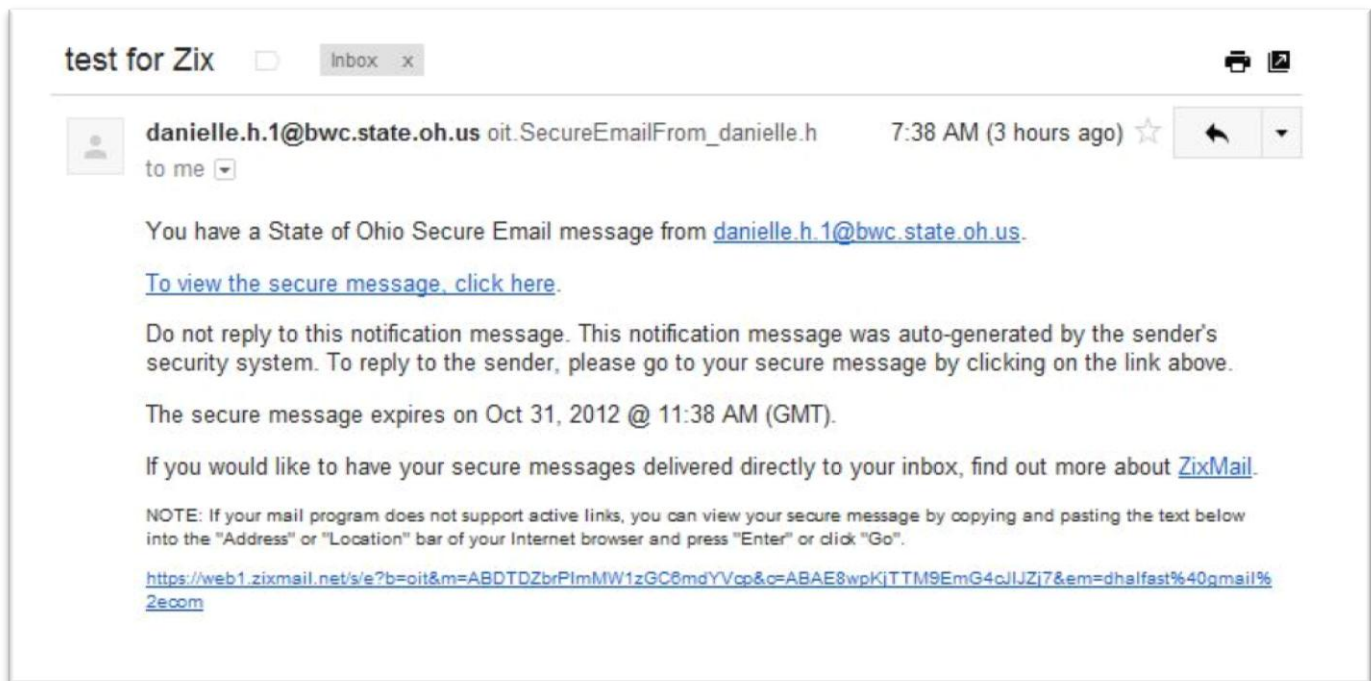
test for Zix Inbox x

danielle.h.1@bwc.state.oh.us oit.SecureEmailFrom_danielle.h 7:38 AM (3 hours ago)
to me

You have a State of Ohio Secure Email message from danielle.h.1@bwc.state.oh.us.

To view the secure message, click here.

Do not reply to this notification message. This notification message was auto-generated by the sender's security system. To reply to the sender, please go to your secure message by clicking on the link above.

The secure message expires on Oct 31, 2012 @ 11:38 AM (GMT).

If you would like to have your secure messages delivered directly to your inbox, find out more about ZixMail.

NOTE: If your mail program does not support active links, you can view your secure message by copying and pasting the text below into the "Address" or "Location" bar of your Internet browser and press "Enter" or click "Go".

https://web1.zixmail.net/s/e?b=oit&m=ABDTDZbrPlmMW1zGC6mdYVcp&c=ABAE8wpKjTTM9EmG4cJIJZj7&em=dhalfast%40gmail%2ecom